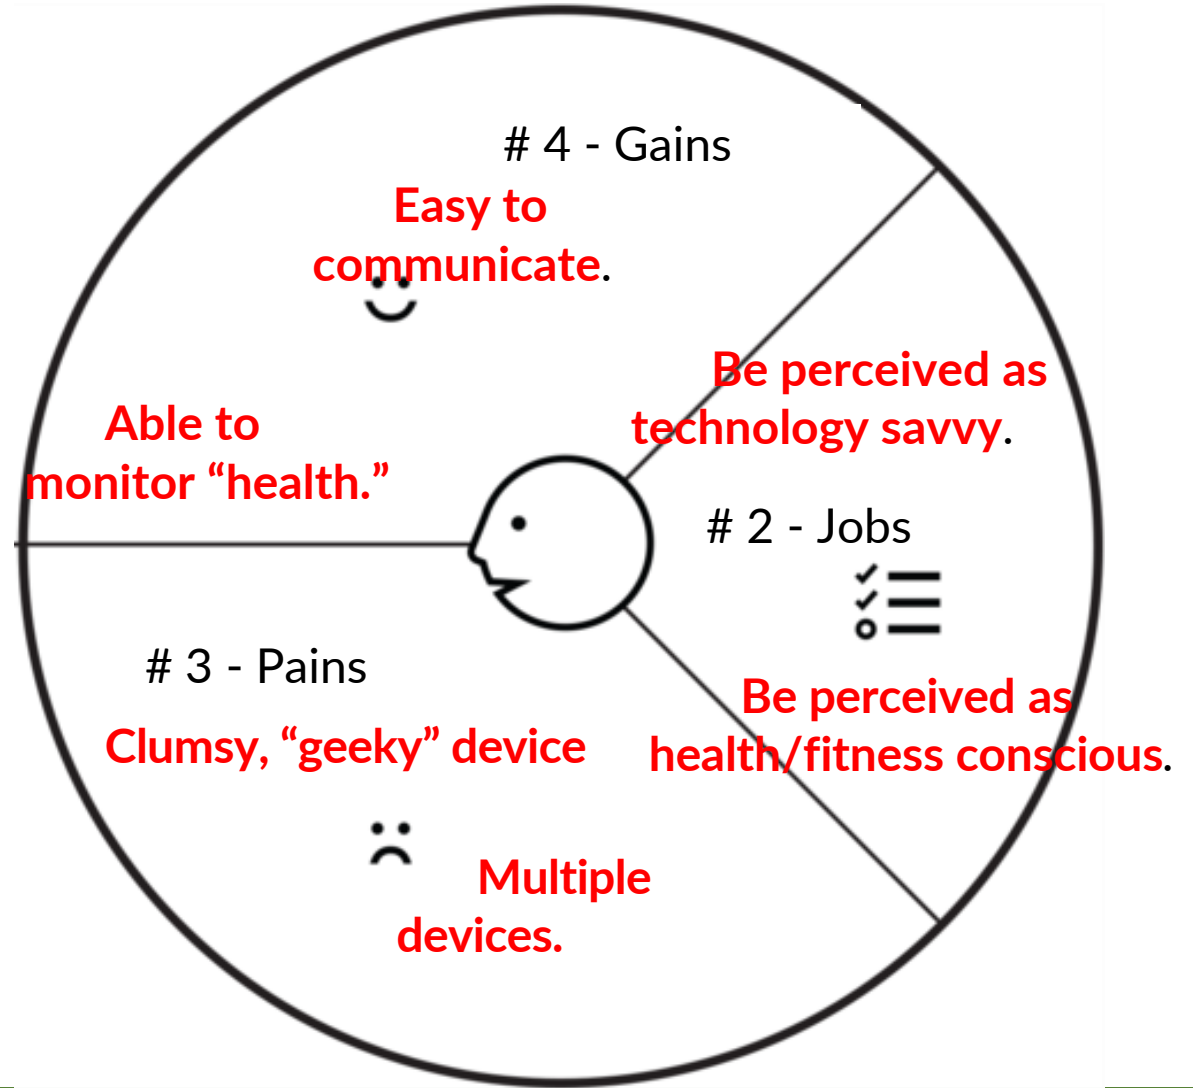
# 4 - Gains

Easy to communicate.

Able to monitor “health.”

Be perceived as technology savvy.

# 2 - Jobs

Be perceived as health/fitness conscious.

# 3 - Pains

Clumsy, “geeky” device

Multiple devices.